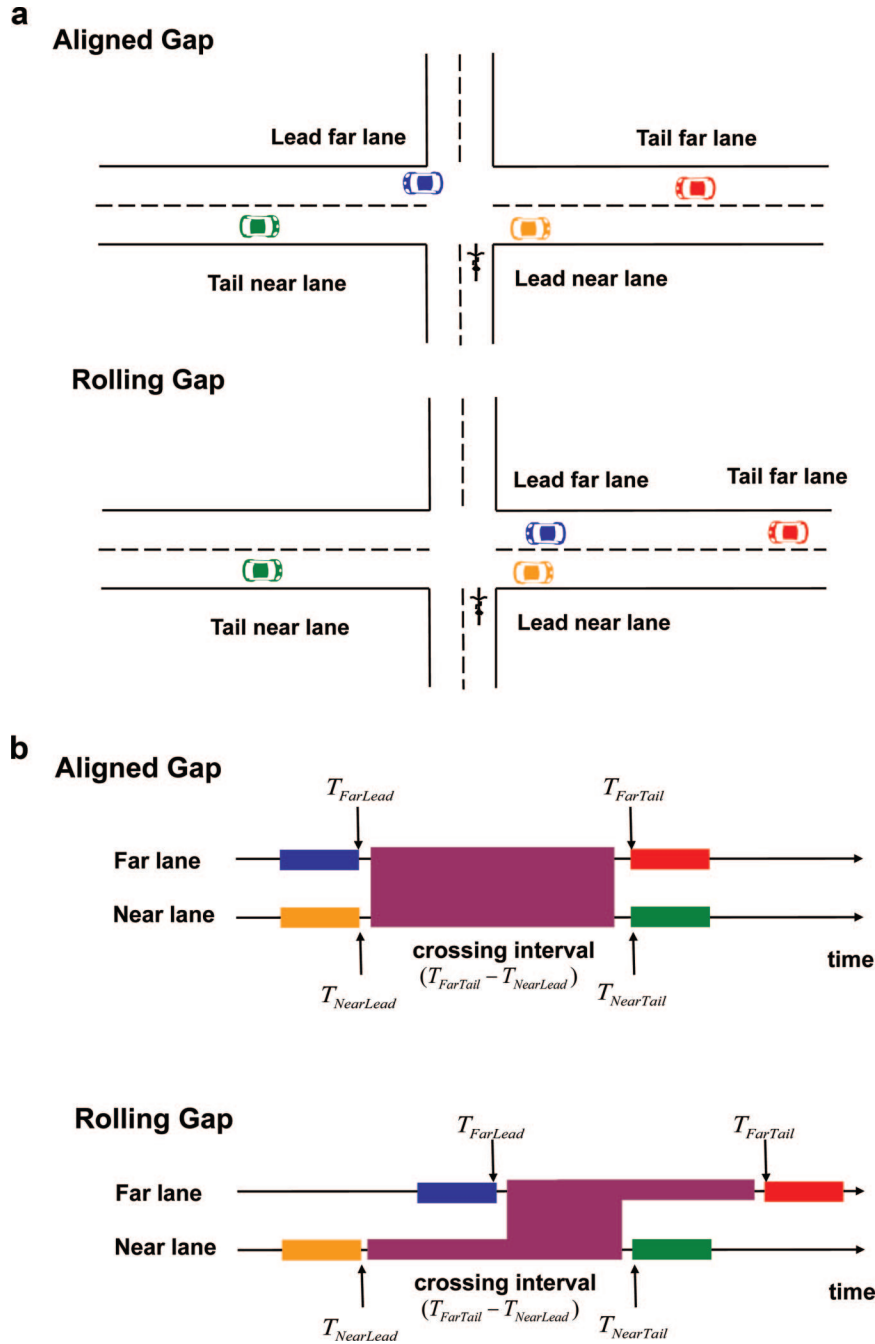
a

Aligned Gap

Lead far lane

Tail far lane

Tail near lane

Lead near lane

Rolling Gap

Lead far lane

Tail far lane

Tail near lane

Lead near lane

b

Aligned Gap

$T_{FarLead}$

$T_{FarTail}$

Far lane

Near lane

crossing interval
$(T_{FarTail} - T_{NearLead})$

time

$T_{NearLead}$

$T_{NearTail}$

Rolling Gap

$T_{FarLead}$

$T_{FarTail}$

Far lane

Near lane

crossing interval
$(T_{FarTail} - T_{NearLead})$

time

$T_{NearLead}$

$T_{NearTail}$